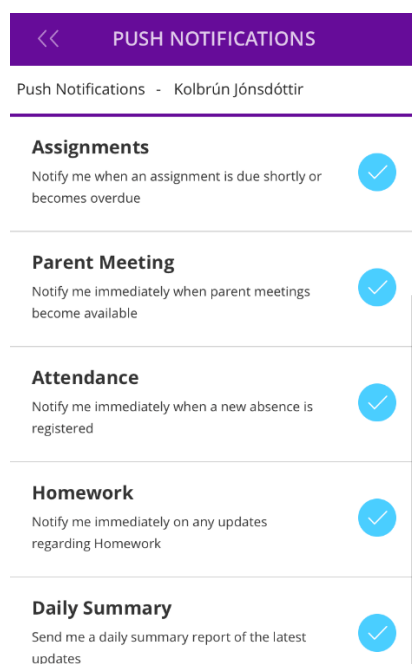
<<

PUSH NOTIFICATIONS

Push Notifications - Kolbrún Jónsdóttir

Assignments
Notify me when an assignment is due shortly or becomes overdue

Parent Meeting
Notify me immediately when parent meetings become available

Attendance
Notify me immediately when a new absence is registered

Homework
Notify me immediately on any updates regarding Homework

Daily Summary
Send me a daily summary report of the latest updates